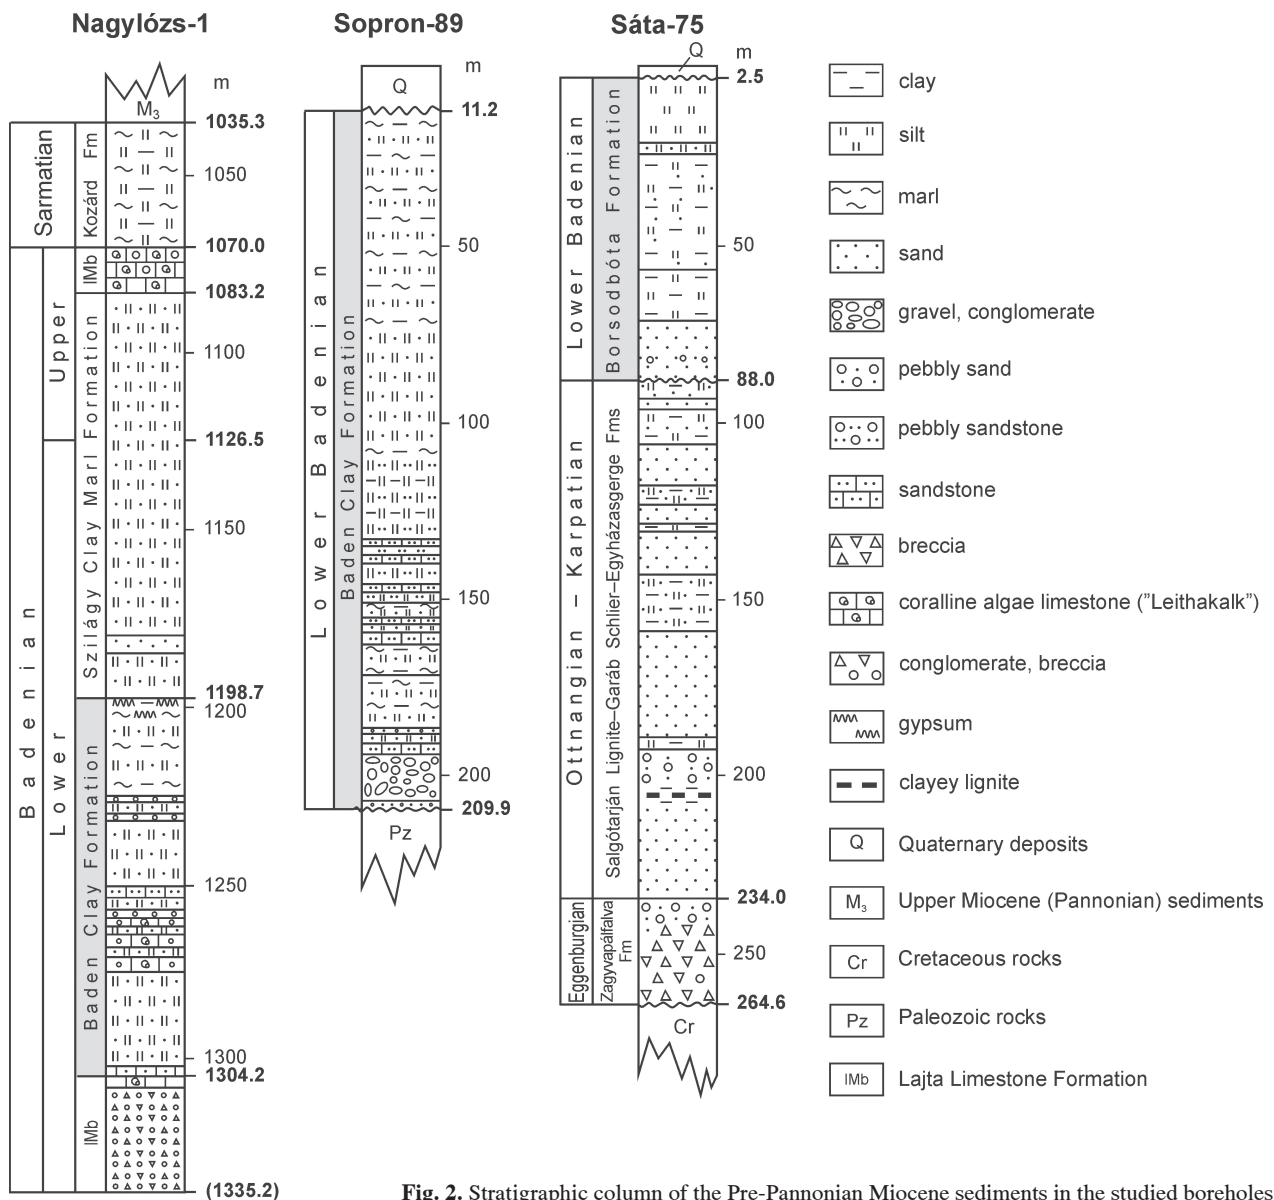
Nagylózs-1

m

$M_3$

1035.3

Sarmatian

Kozárd Fm

1050

1070.0

lMb

1083.2

Upper

1100

1126.5

Szilágy Clay Marl Formation

1150

Badenian

Lower

1198.7

1200

Baden Clay Formation

1250

1300

1304.2

lMb

(1335.2)

Sopron-89

m

Q

11.2

50

Lower Badenian

Baden Clay Formation

100

150

200

209.9

Pz

Sáta-75

Q

m

2.5

Lower Badenian

Borsodbóta Formation

50

88.0

Ottnangian – Karpatian

Salgótarján Lignite–Garáb Schlier–Egyházasgerge Fms

100

150

200

234.0

Eggenburgian

Zagyvapálfalva Fm

250

264.6

Cr

clay

silt

marl

sand

gravel, conglomerate

pebbly sand

pebbly sandstone

sandstone

breccia

coralline algae limestone ("Leithakalk")

conglomerate, breccia

gypsum

clayey lignite

Q Quaternary deposits

$M_3$ Upper Miocene (Pannonian) sediments

Cr Cretaceous rocks

Pz Paleozoic rocks

lMb Lajta Limestone Formation

Fig. 2. Stratigraphic column of the Pre-Pannonian Miocene sediments in the studied boreholes